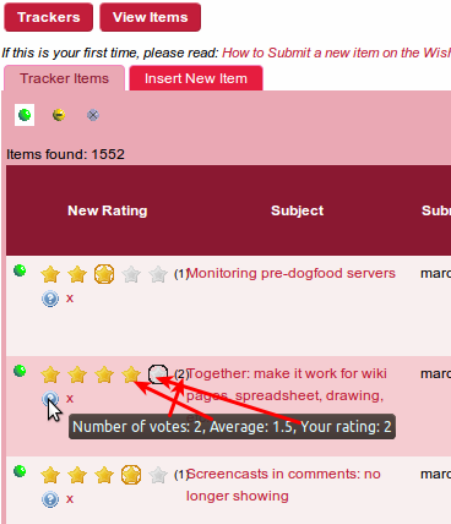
Trackers View Items

If this is your first time, please read: How to Submit a new item on the Wish

Tracker Items Insert New Item

Items found: 1552

| New Rating | Subject | Subm |
|---|---|---|
| (1) x | Monitoring pre-dogfood servers | marc |
| (2) x | Together: make it work for wiki pages, spreadsheet, drawing, | marc |
| (1) x | Screencasts in comments: no longer showing | marc |

Number of votes: 2, Average: 1.5, Your rating: 2